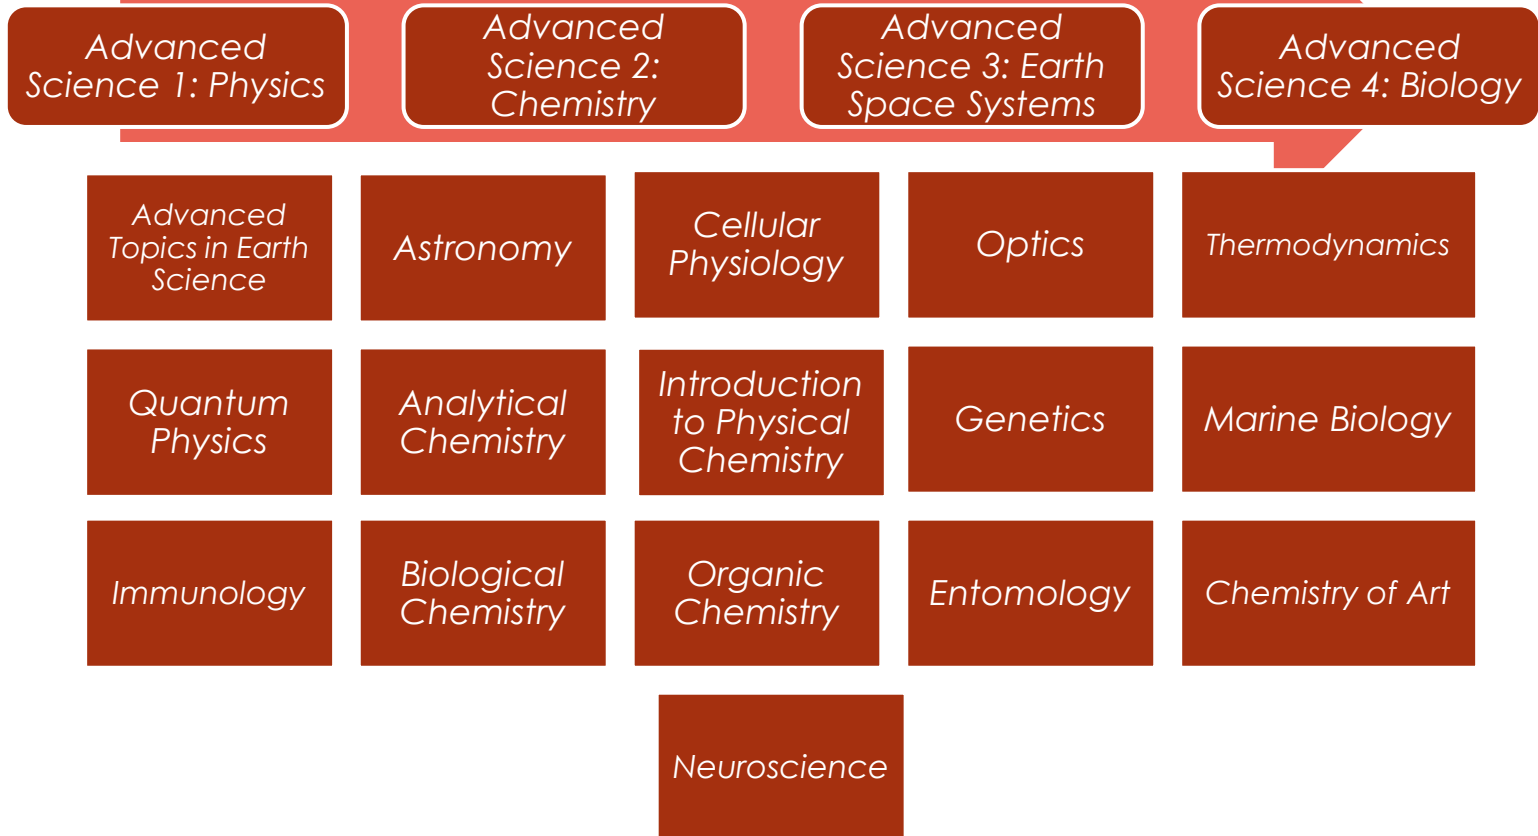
Advanced Science 1: Physics

Advanced Science 2: Chemistry

Advanced Science 3: Earth Space Systems

Advanced Science 4: Biology

Advanced Topics in Earth Science

Astronomy

Cellular Physiology

Optics

Thermodynamics

Quantum Physics

Analytical Chemistry

Introduction to Physical Chemistry

Genetics

Marine Biology

Immunology

Biological Chemistry

Organic Chemistry

Entomology

Chemistry of Art

Neuroscience